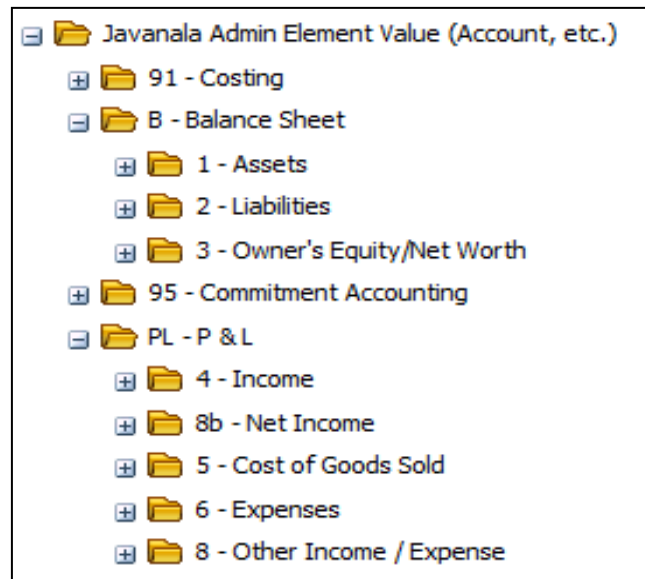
Javanala Admin Element Value (Account, etc.)
91 - Costing
B - Balance Sheet
1 - Assets
2 - Liabilities
3 - Owner's Equity/Net Worth
95 - Commitment Accounting
PL - P & L
4 - Income
8b - Net Income
5 - Cost of Goods Sold
6 - Expenses
8 - Other Income / Expense